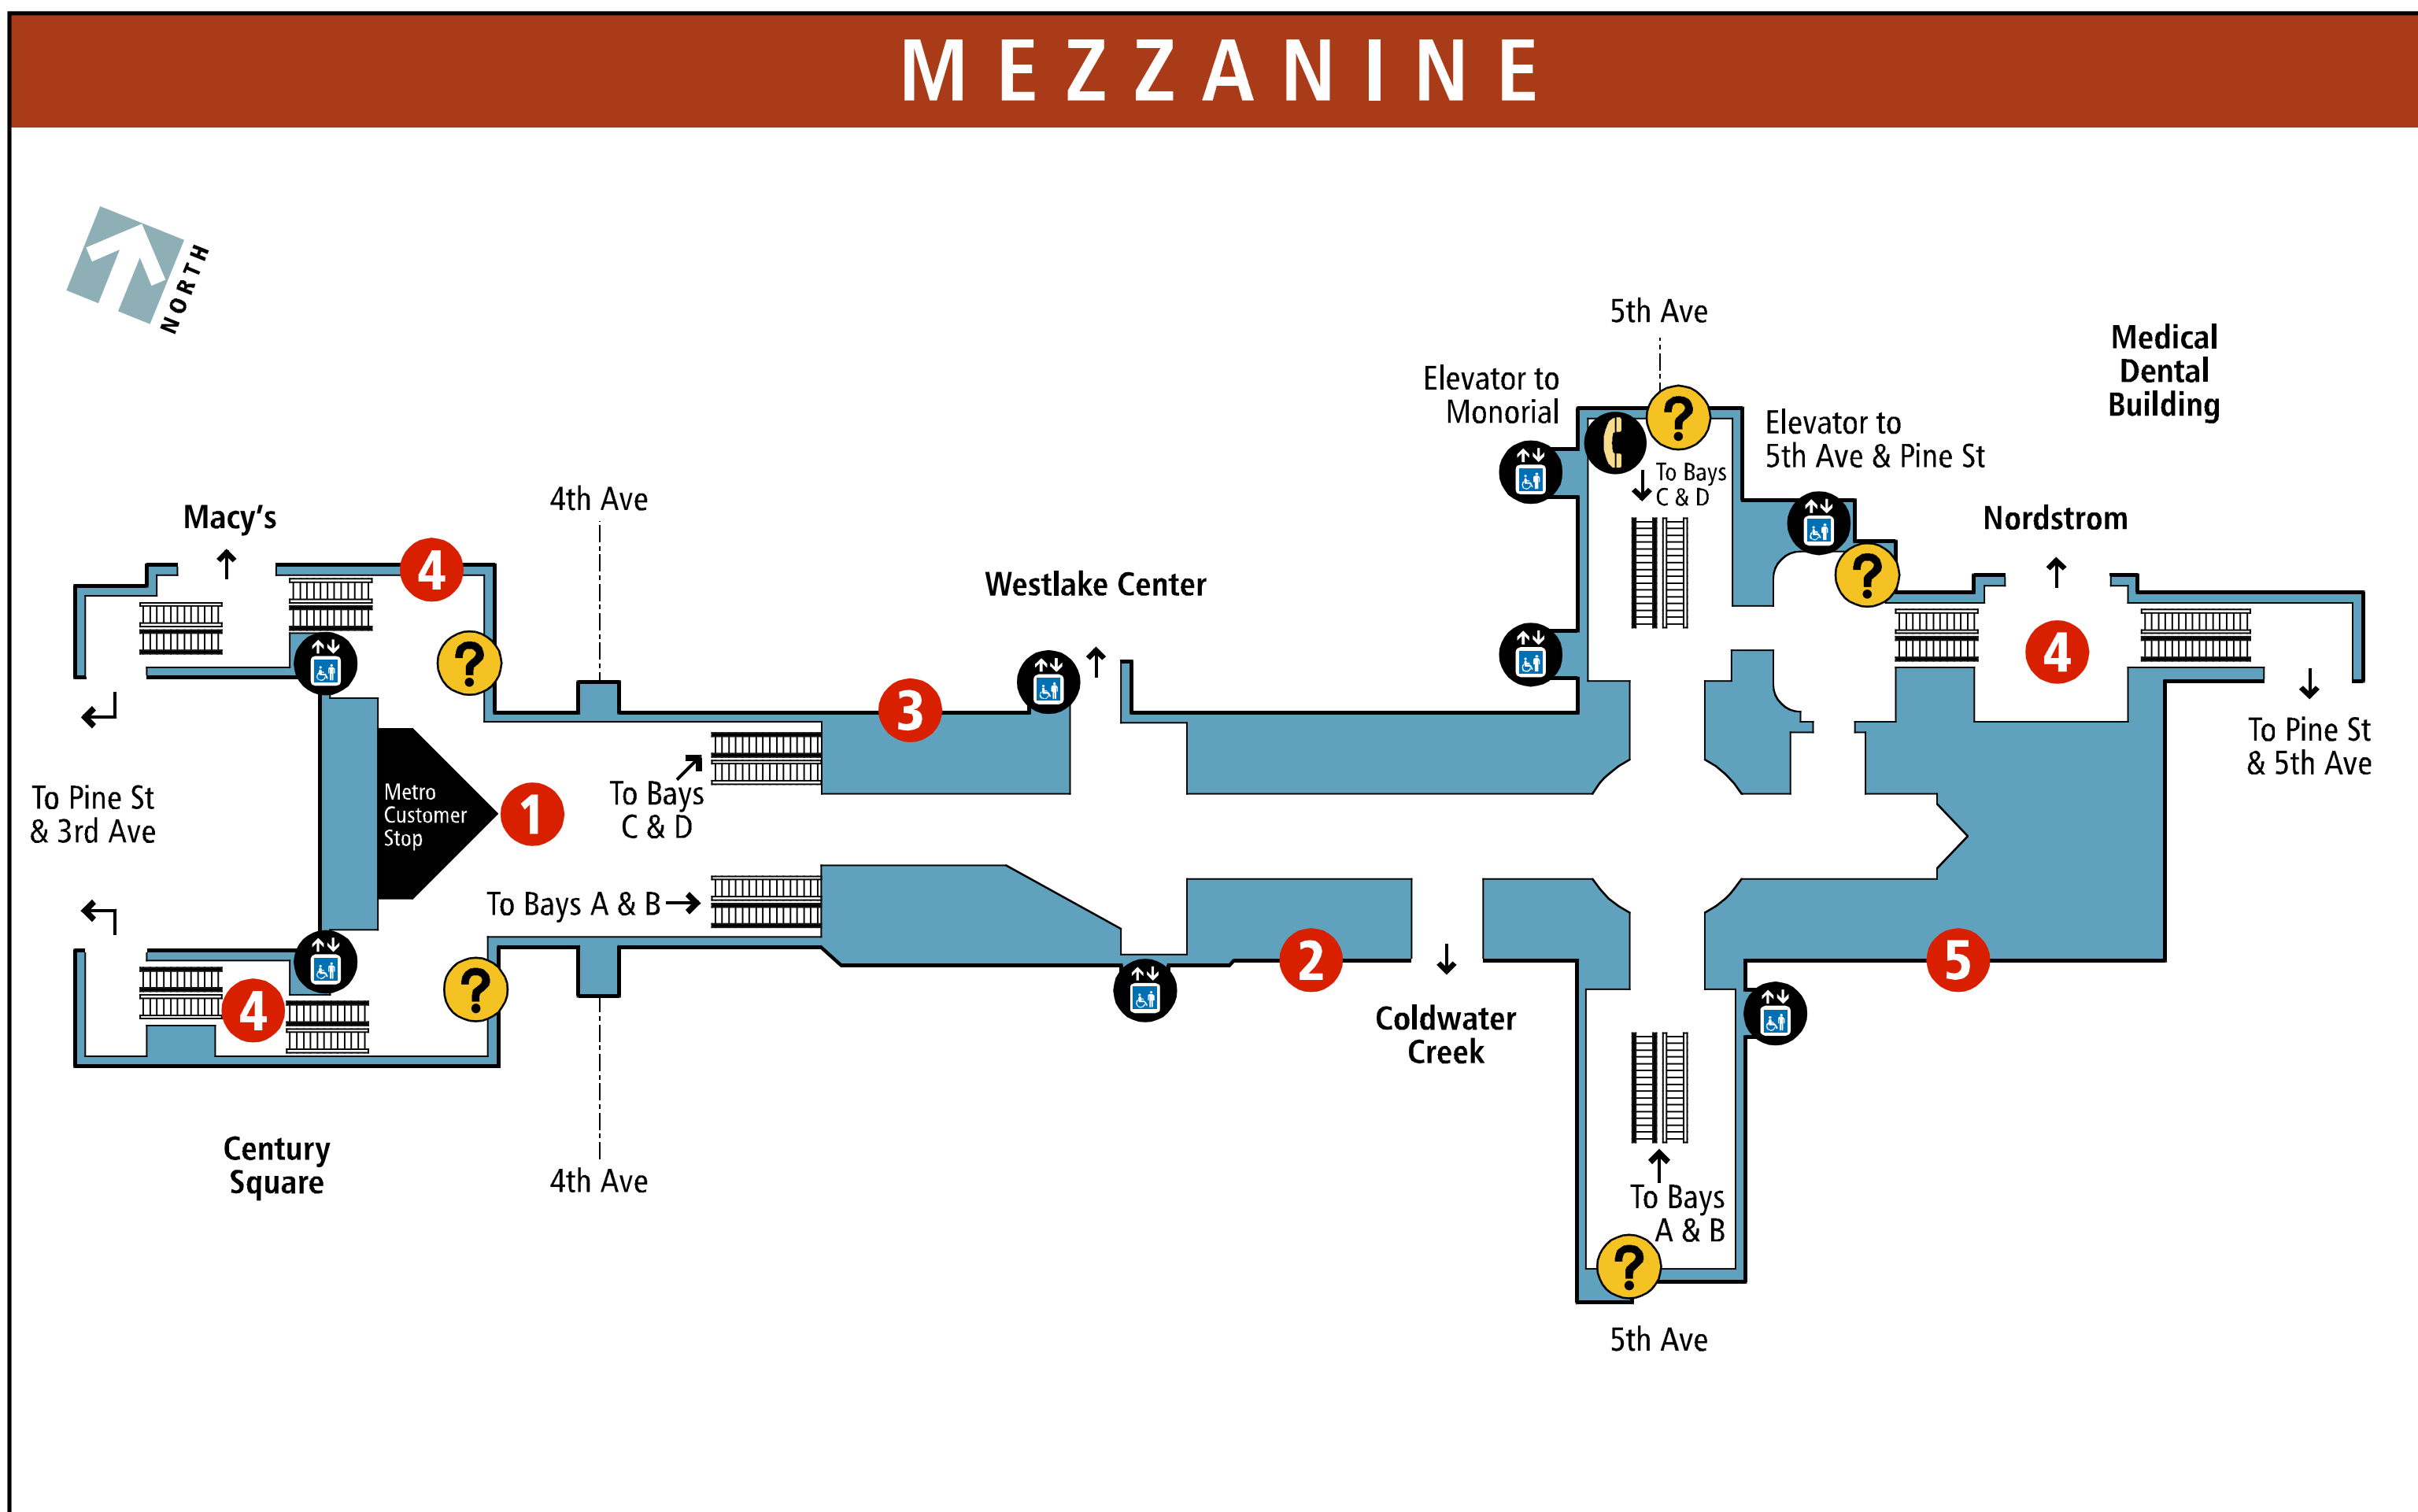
MEZZANINE

NORTH

5th Ave

Medical Dental Building

Elevator to Monorial

Elevator to 5th Ave & Pine St

To Bays C & D

Nordstrom

Macy's

4th Ave

Westlake Center

4

?

3

4

To Pine St & 5th Ave

To Pine St & 3rd Ave

Metro Customer Stop

1

To Bays C & D

To Bays A & B

?

4

2

Coldwater Creek

5

Century Square

4th Ave

To Bays A & B

?

5th Ave